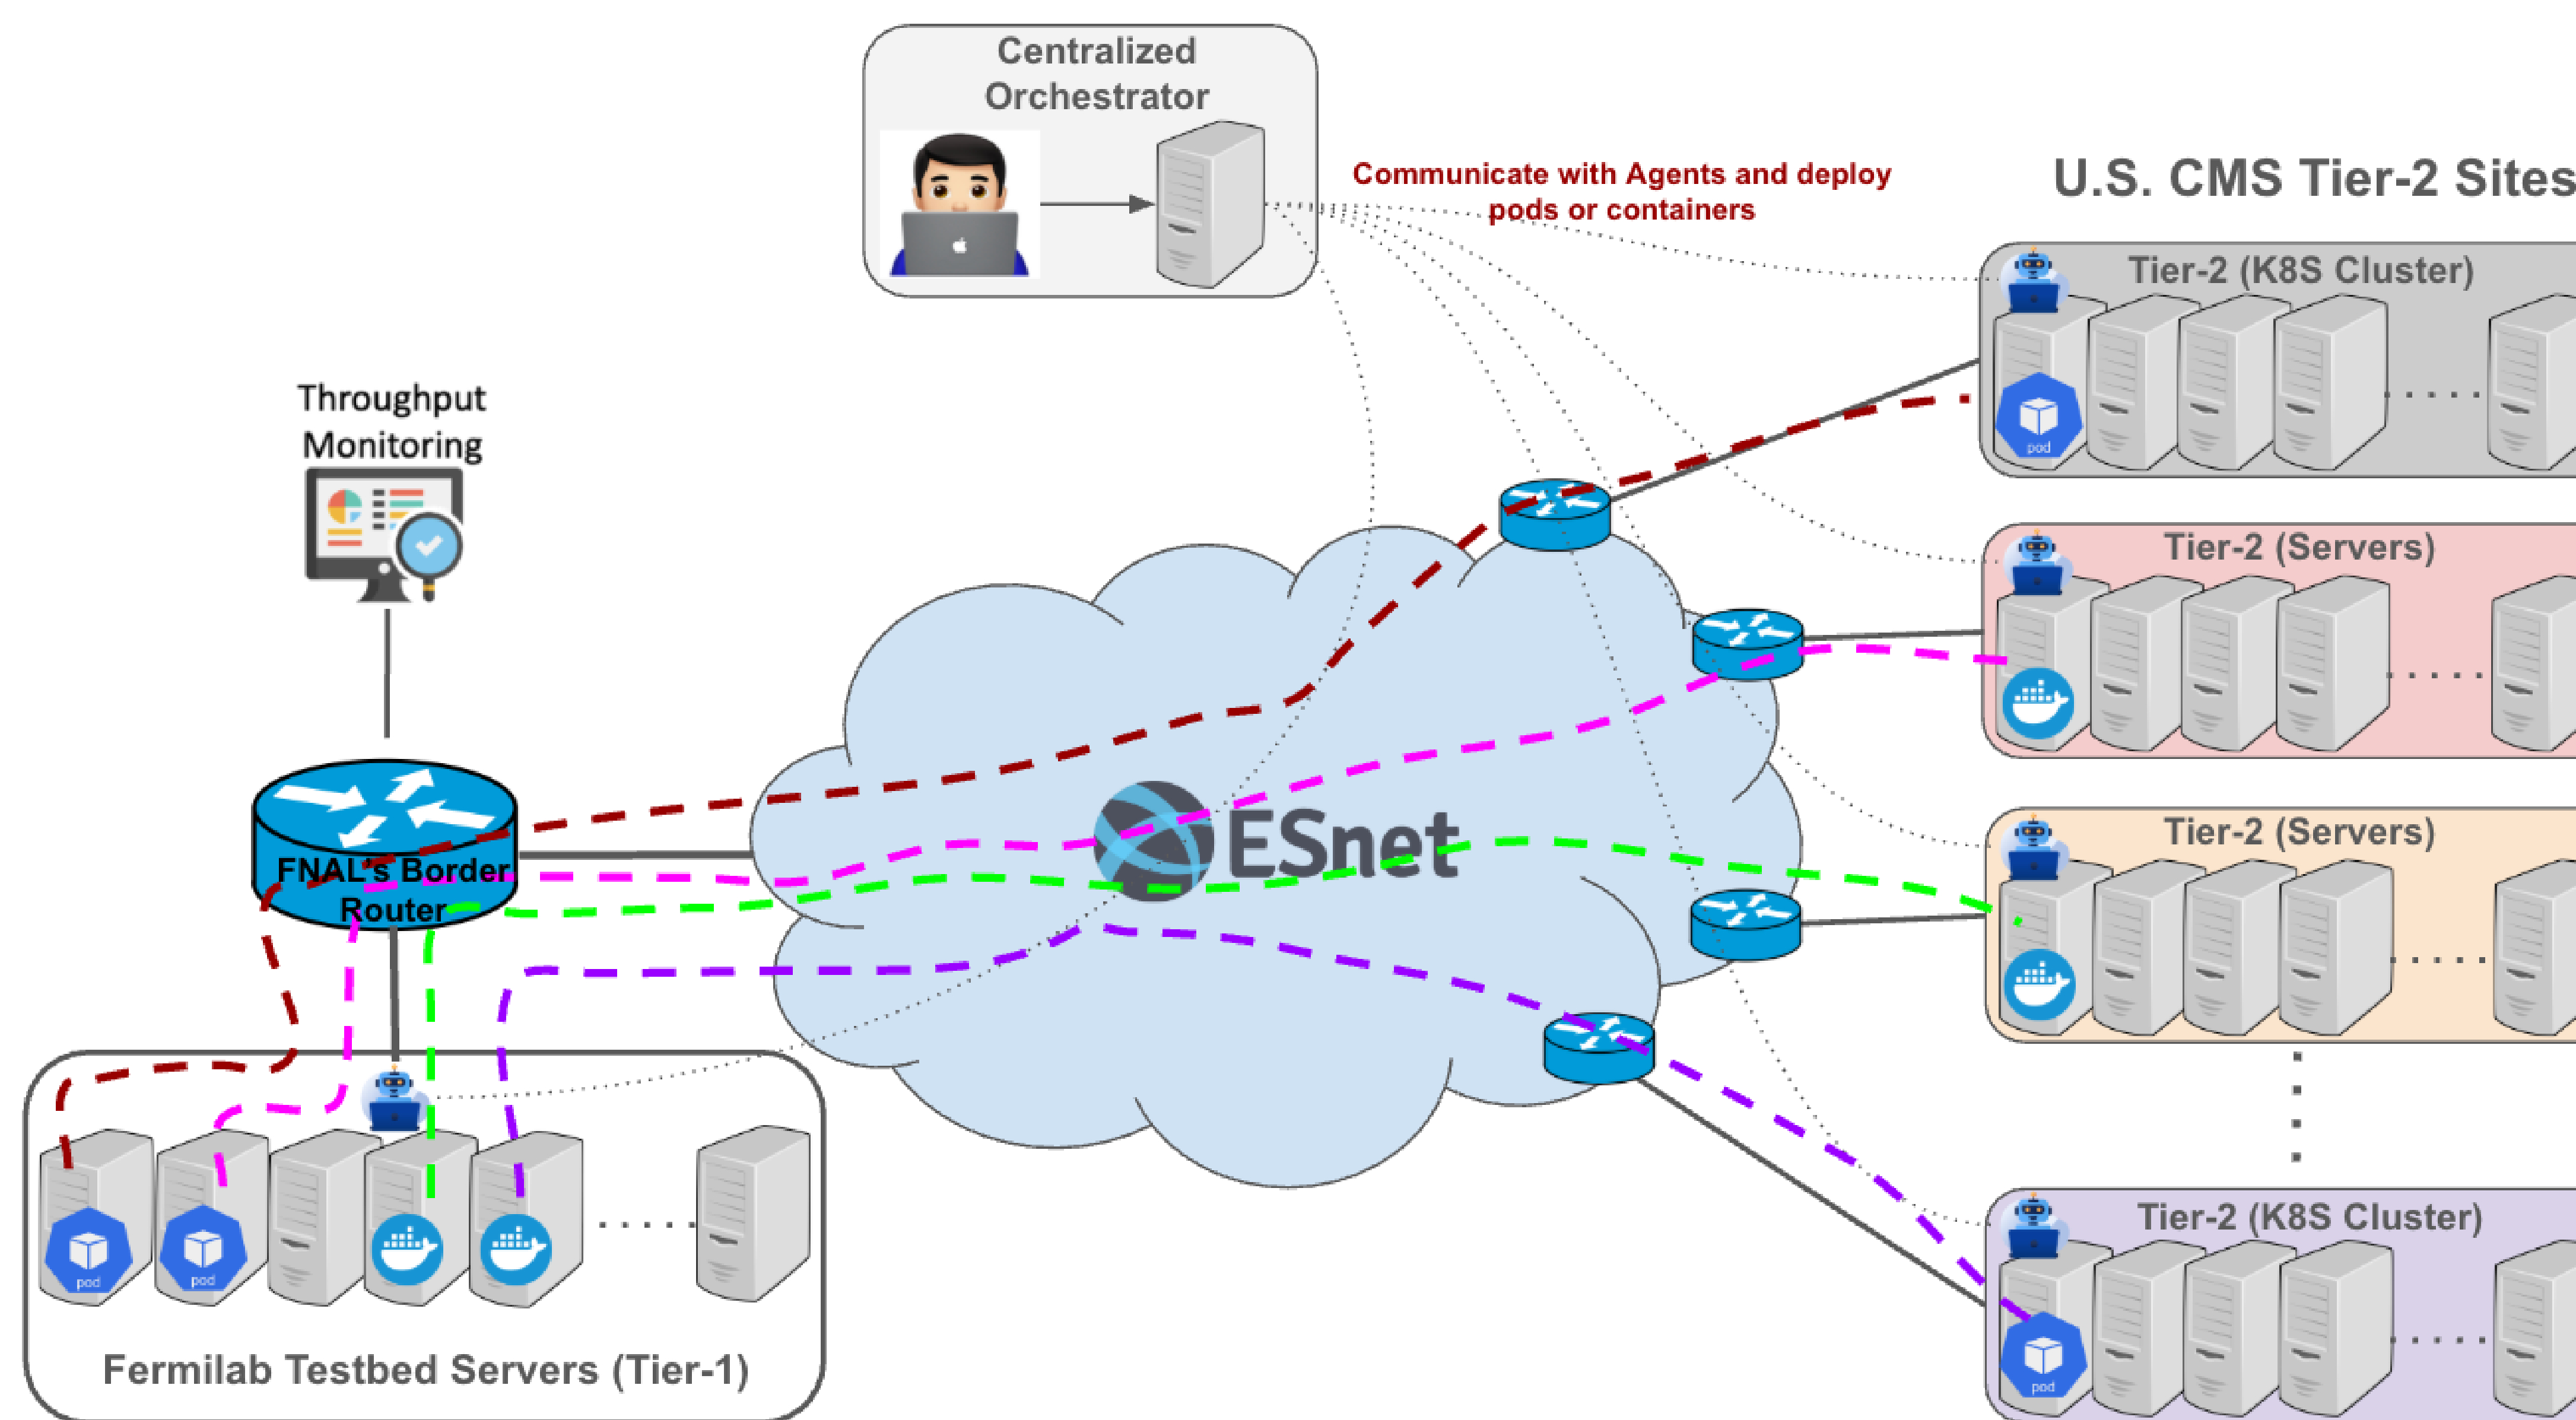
Centralized Orchestrator

Communicate with Agents and deploy pods or containers

U.S. CMS Tier-2 Sites

Tier-2 (K8S Cluster)

pod

Throughput Monitoring

Tier-2 (Servers)

ESnet

FNAL's Border Router

Tier-2 (Servers)

pod

pod

Tier-2 (K8S Cluster)

pod

Fermilab Testbed Servers (Tier-1)